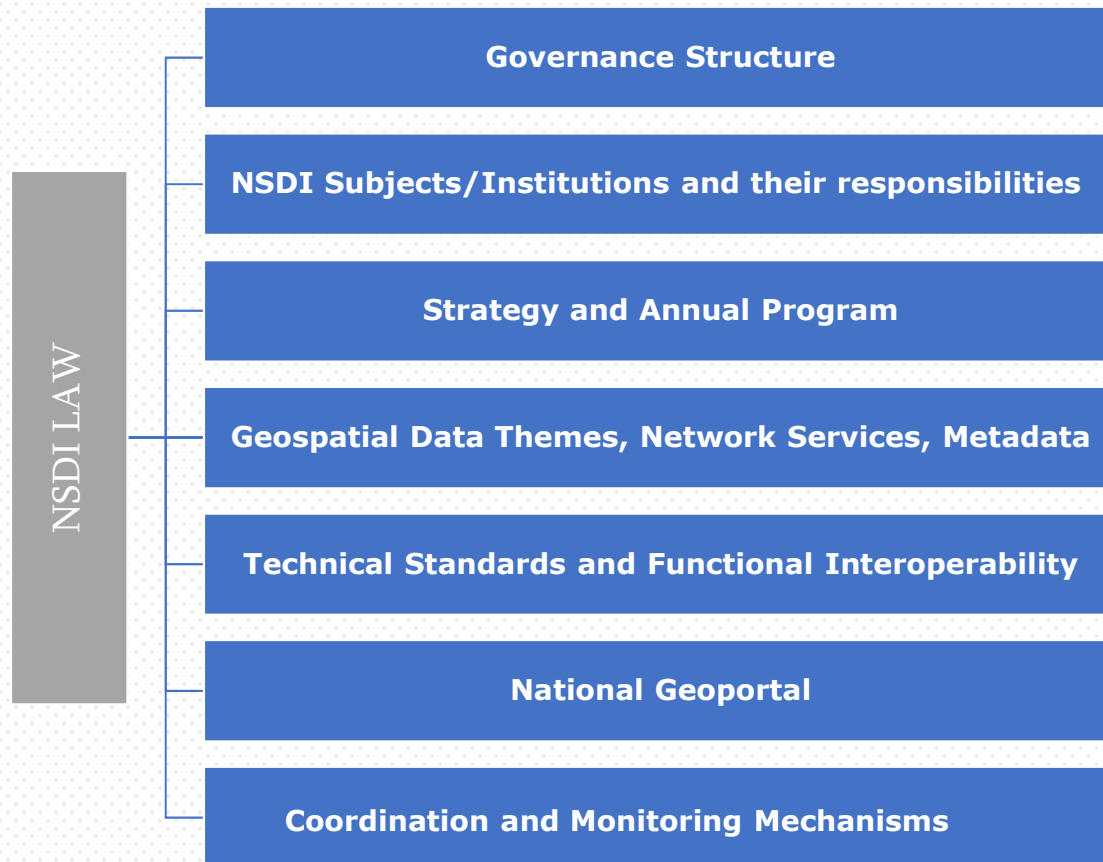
NSDI LAW

Governance Structure

NSDI Subjects/Institutions and their responsibilities

Strategy and Annual Program

Geospatial Data Themes, Network Services, Metadata

Technical Standards and Functional Interoperability

National Geoportal

Coordination and Monitoring Mechanisms